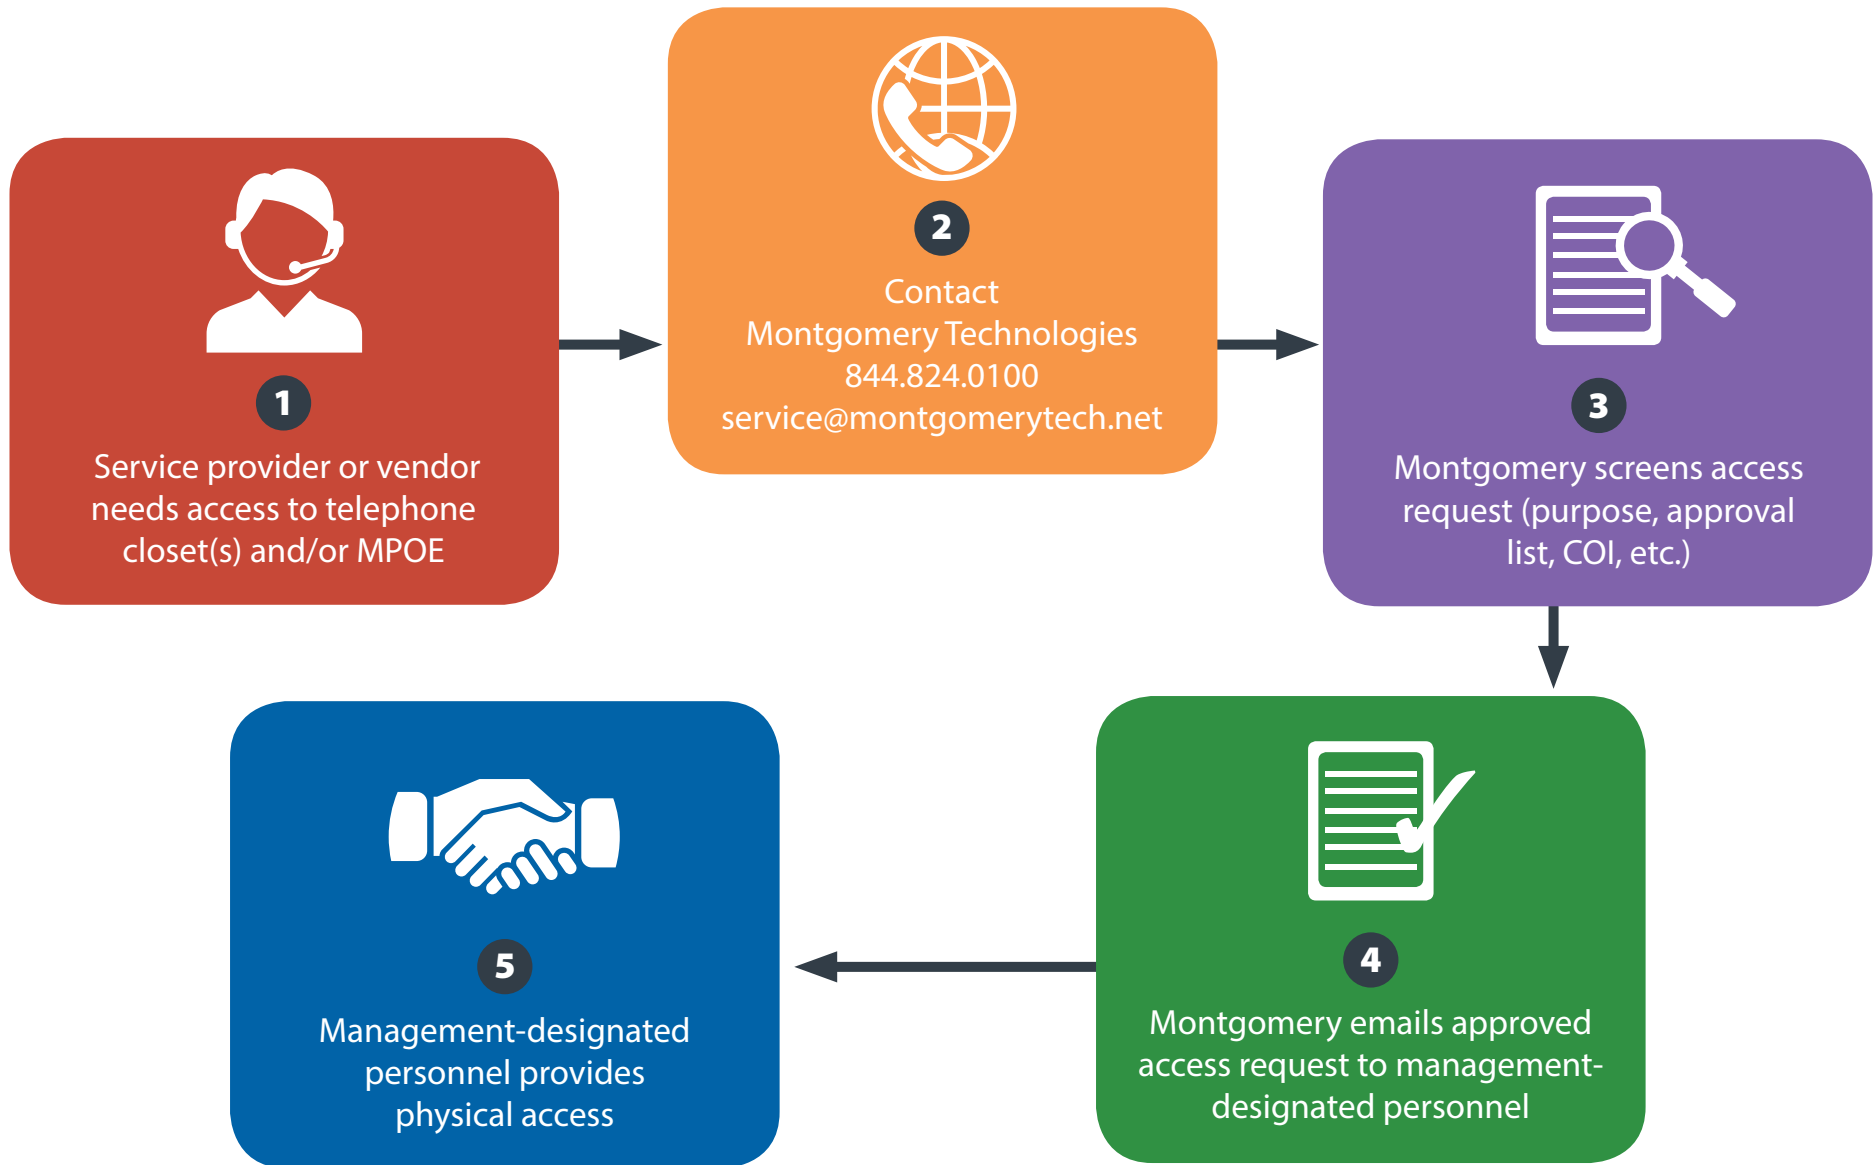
1
Service provider or vendor needs access to telephone closet(s) and/or MPOE

2
Contact
Montgomery Technologies
844.824.0100
service@montgomerytech.net

3
Montgomery screens access request (purpose, approval list, COI, etc.)

4
Montgomery emails approved access request to management-designated personnel

5
Management-designated personnel provides physical access